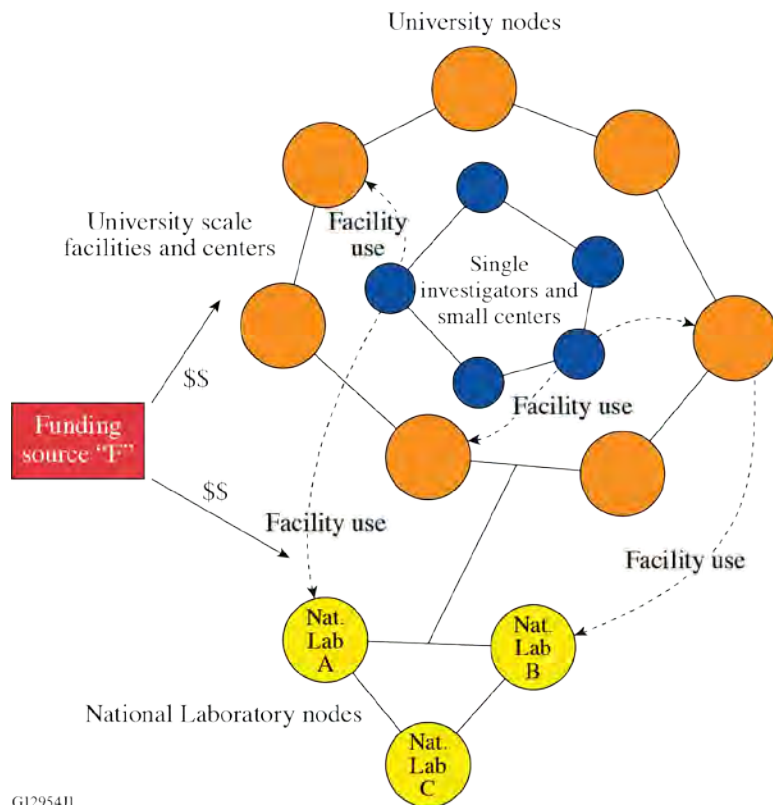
University nodes

University scale facilities and centers

Facility use

Single investigators and small centers

$\$S$

Funding source "F"

Facility use

$\$S$

Facility use

Facility use

Nat. Lab A

Nat. Lab B

National Laboratory nodes

Nat. Lab C

G12954J1